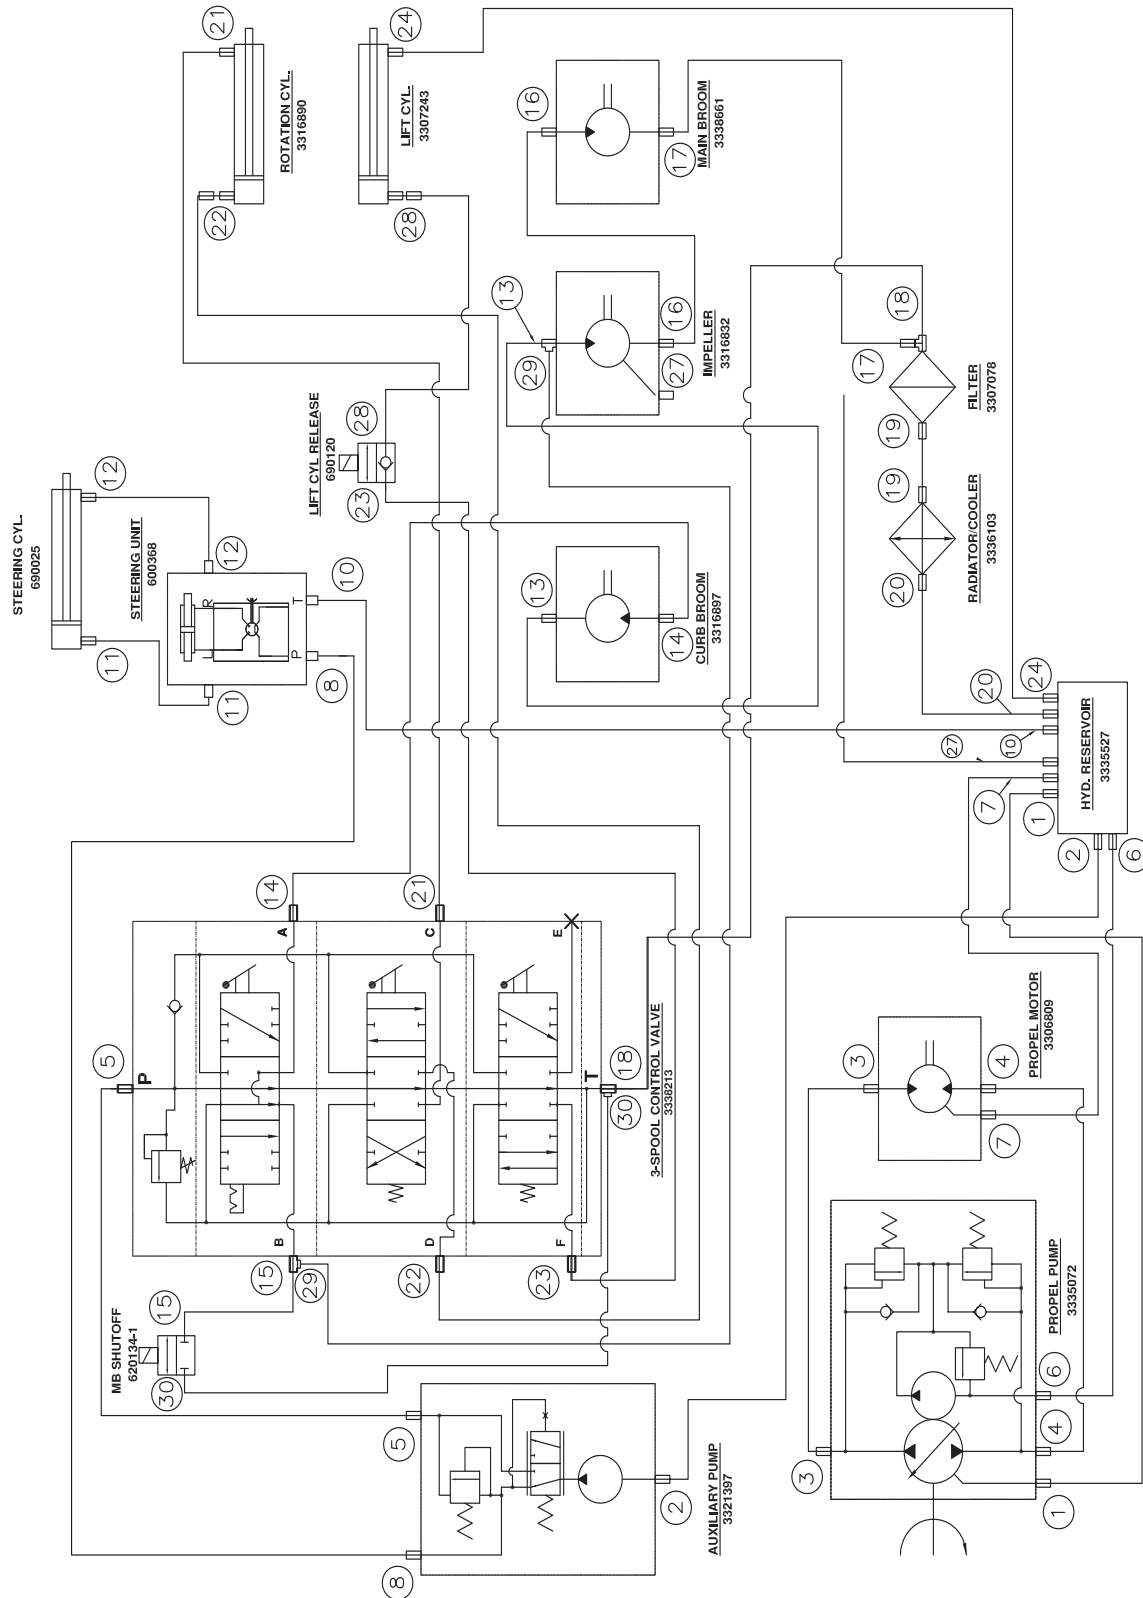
21
ROTATION CYL.
3316890
22

24
LIFT CYL.
3307243
28

16
17
MAIN BROOM
3338661

13
29
16
27
IMPELLER
3316832

18
17
FILTER
3307078
19

19
RADIATOR/COOLER
3336103
20

STEERING CYL.
690025
12
11

STEERING UNIT
600368
R
12
10
T
P
L
11
8

LIFT CYL RELEASE
690120
28
23

13
14
CURB BROOM
3316897

24
20
10
27
7
1
HYD. RESERVOIR
3335527
2
6

14
A
21
C
E
5
P
T
18
30
3-SPOOL CONTROL VALVE
3338213
B
15
29
D
22
F
23

MB SHUTOFF
620134-1
15
30

3
4
7
PROPEL MOTOR
3306809

PROPEL PUMP
3335072
6
4
3
1

5
AUXILIARY PUMP
3321397
2
8